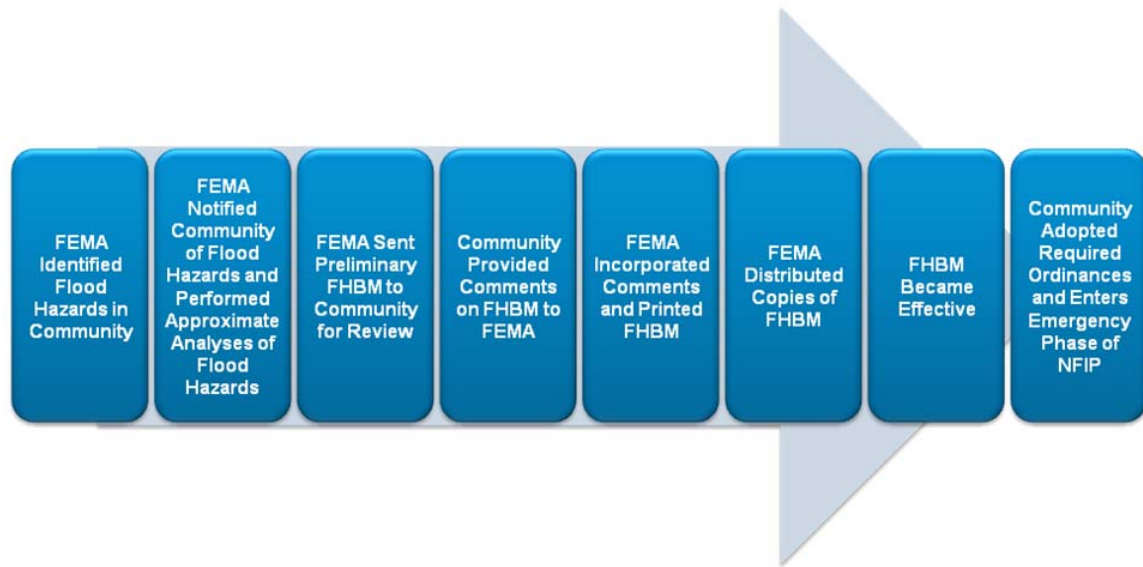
FEMA Identified Flood Hazards in Community

FEMA Notified Community of Flood Hazards and Performed Approximate Analyses of Flood Hazards

FEMA Sent Preliminary FHBM to Community for Review

Community Provided Comments on FHBM to FEMA

FEMA Incorporated Comments and Printed FHBM

FEMA Distributed Copies of FHBM

FHBM Became Effective

Community Adopted Required Ordinances and Enters Emergency Phase of NFIP